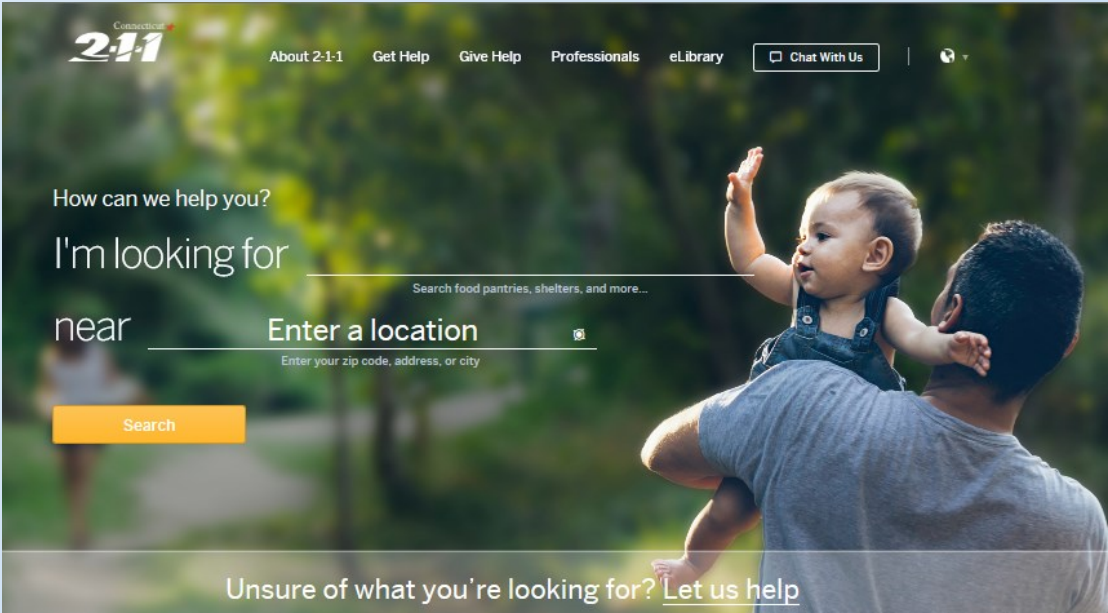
Connecticut 2-1-1

About 2-1-1 Get Help Give Help Professionals eLibrary Chat With Us

How can we help you?

I'm looking for

Search food pantries, shelters, and more...

near Enter a location

Enter your zip code, address, or city

Search

Unsure of what you're looking for? Let us help